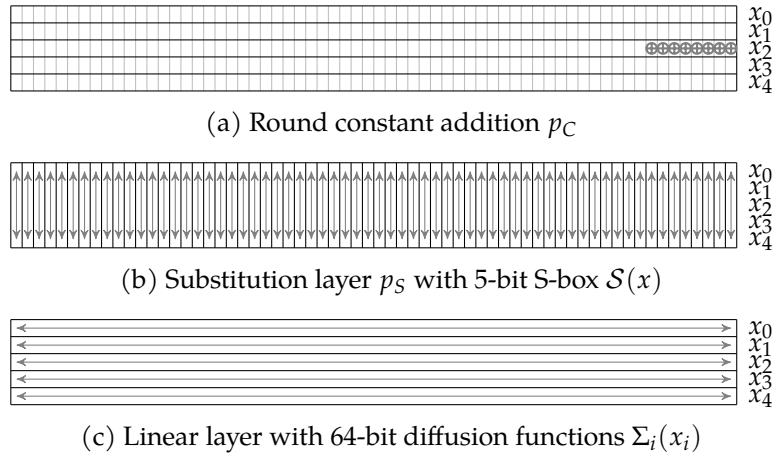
$x_0$
$x_1$
$x_2$
$x_3$
$x_4$

(a) Round constant addition $p_C$

$x_0$
$x_1$
$x_2$
$x_3$
$x_4$

(b) Substitution layer $p_S$ with 5-bit S-box $\mathcal{S}(x)$

$x_0$
$x_1$
$x_2$
$x_3$
$x_4$

(c) Linear layer with 64-bit diffusion functions $\Sigma_i(x_i)$